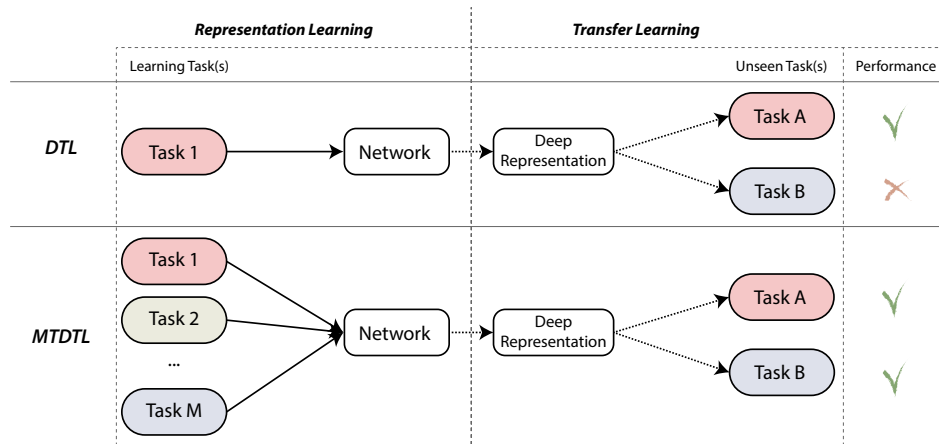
| | Representation Learning | | Transfer Learning | |
|---|---|---|---|---|
| | Learning Task(s) | | Unseen Task(s) | Performance |
| DTL | Task 1 | Network → Deep Representation | Task A | ✓ |
| | | | Task B | ✗ |
| MTDTL | Task 1 | Network → Deep Representation | Task A | ✓ |
| | Task 2 | | | |
| | ... | | | |
| | Task M | | Task B | ✓ |